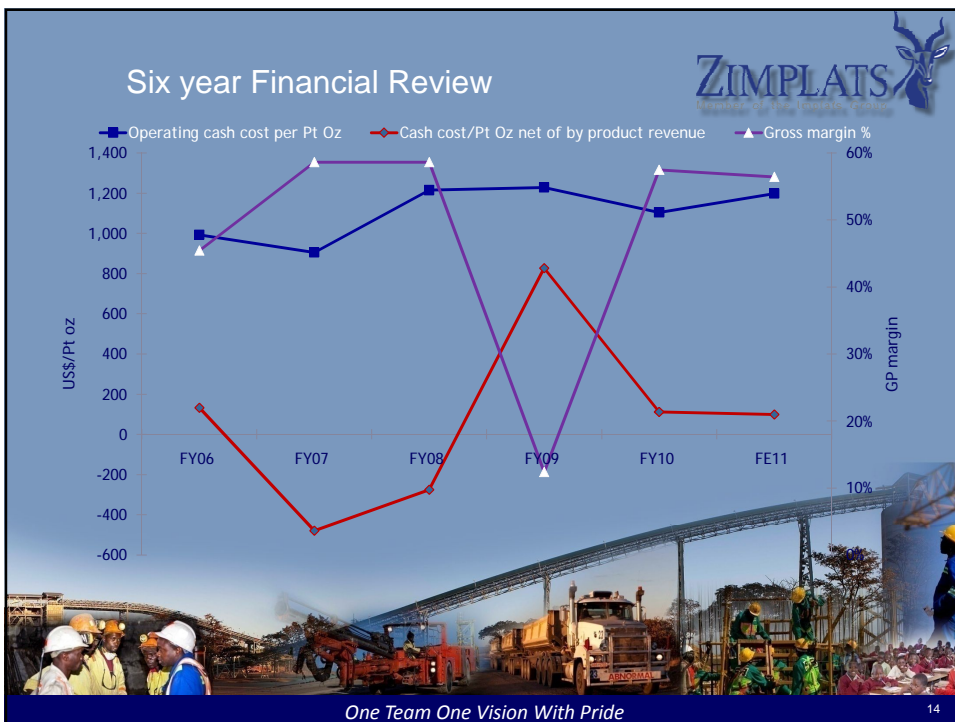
Six year Financial Review

ZIMPLATS

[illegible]

Operating cash cost per Pt Oz
Cash cost/Pt Oz net of by product revenue
Gross margin %

1,400
1,200
1,000
800
600
400
200
0
-200
-400
-600

US$/Pt oz

FY06
FY07
FY08
FY09
FY10
FE11

60%
50%
40%
30%
20%
10%
0%

GP margin

ABNORMAL

One Team One Vision With Pride

14